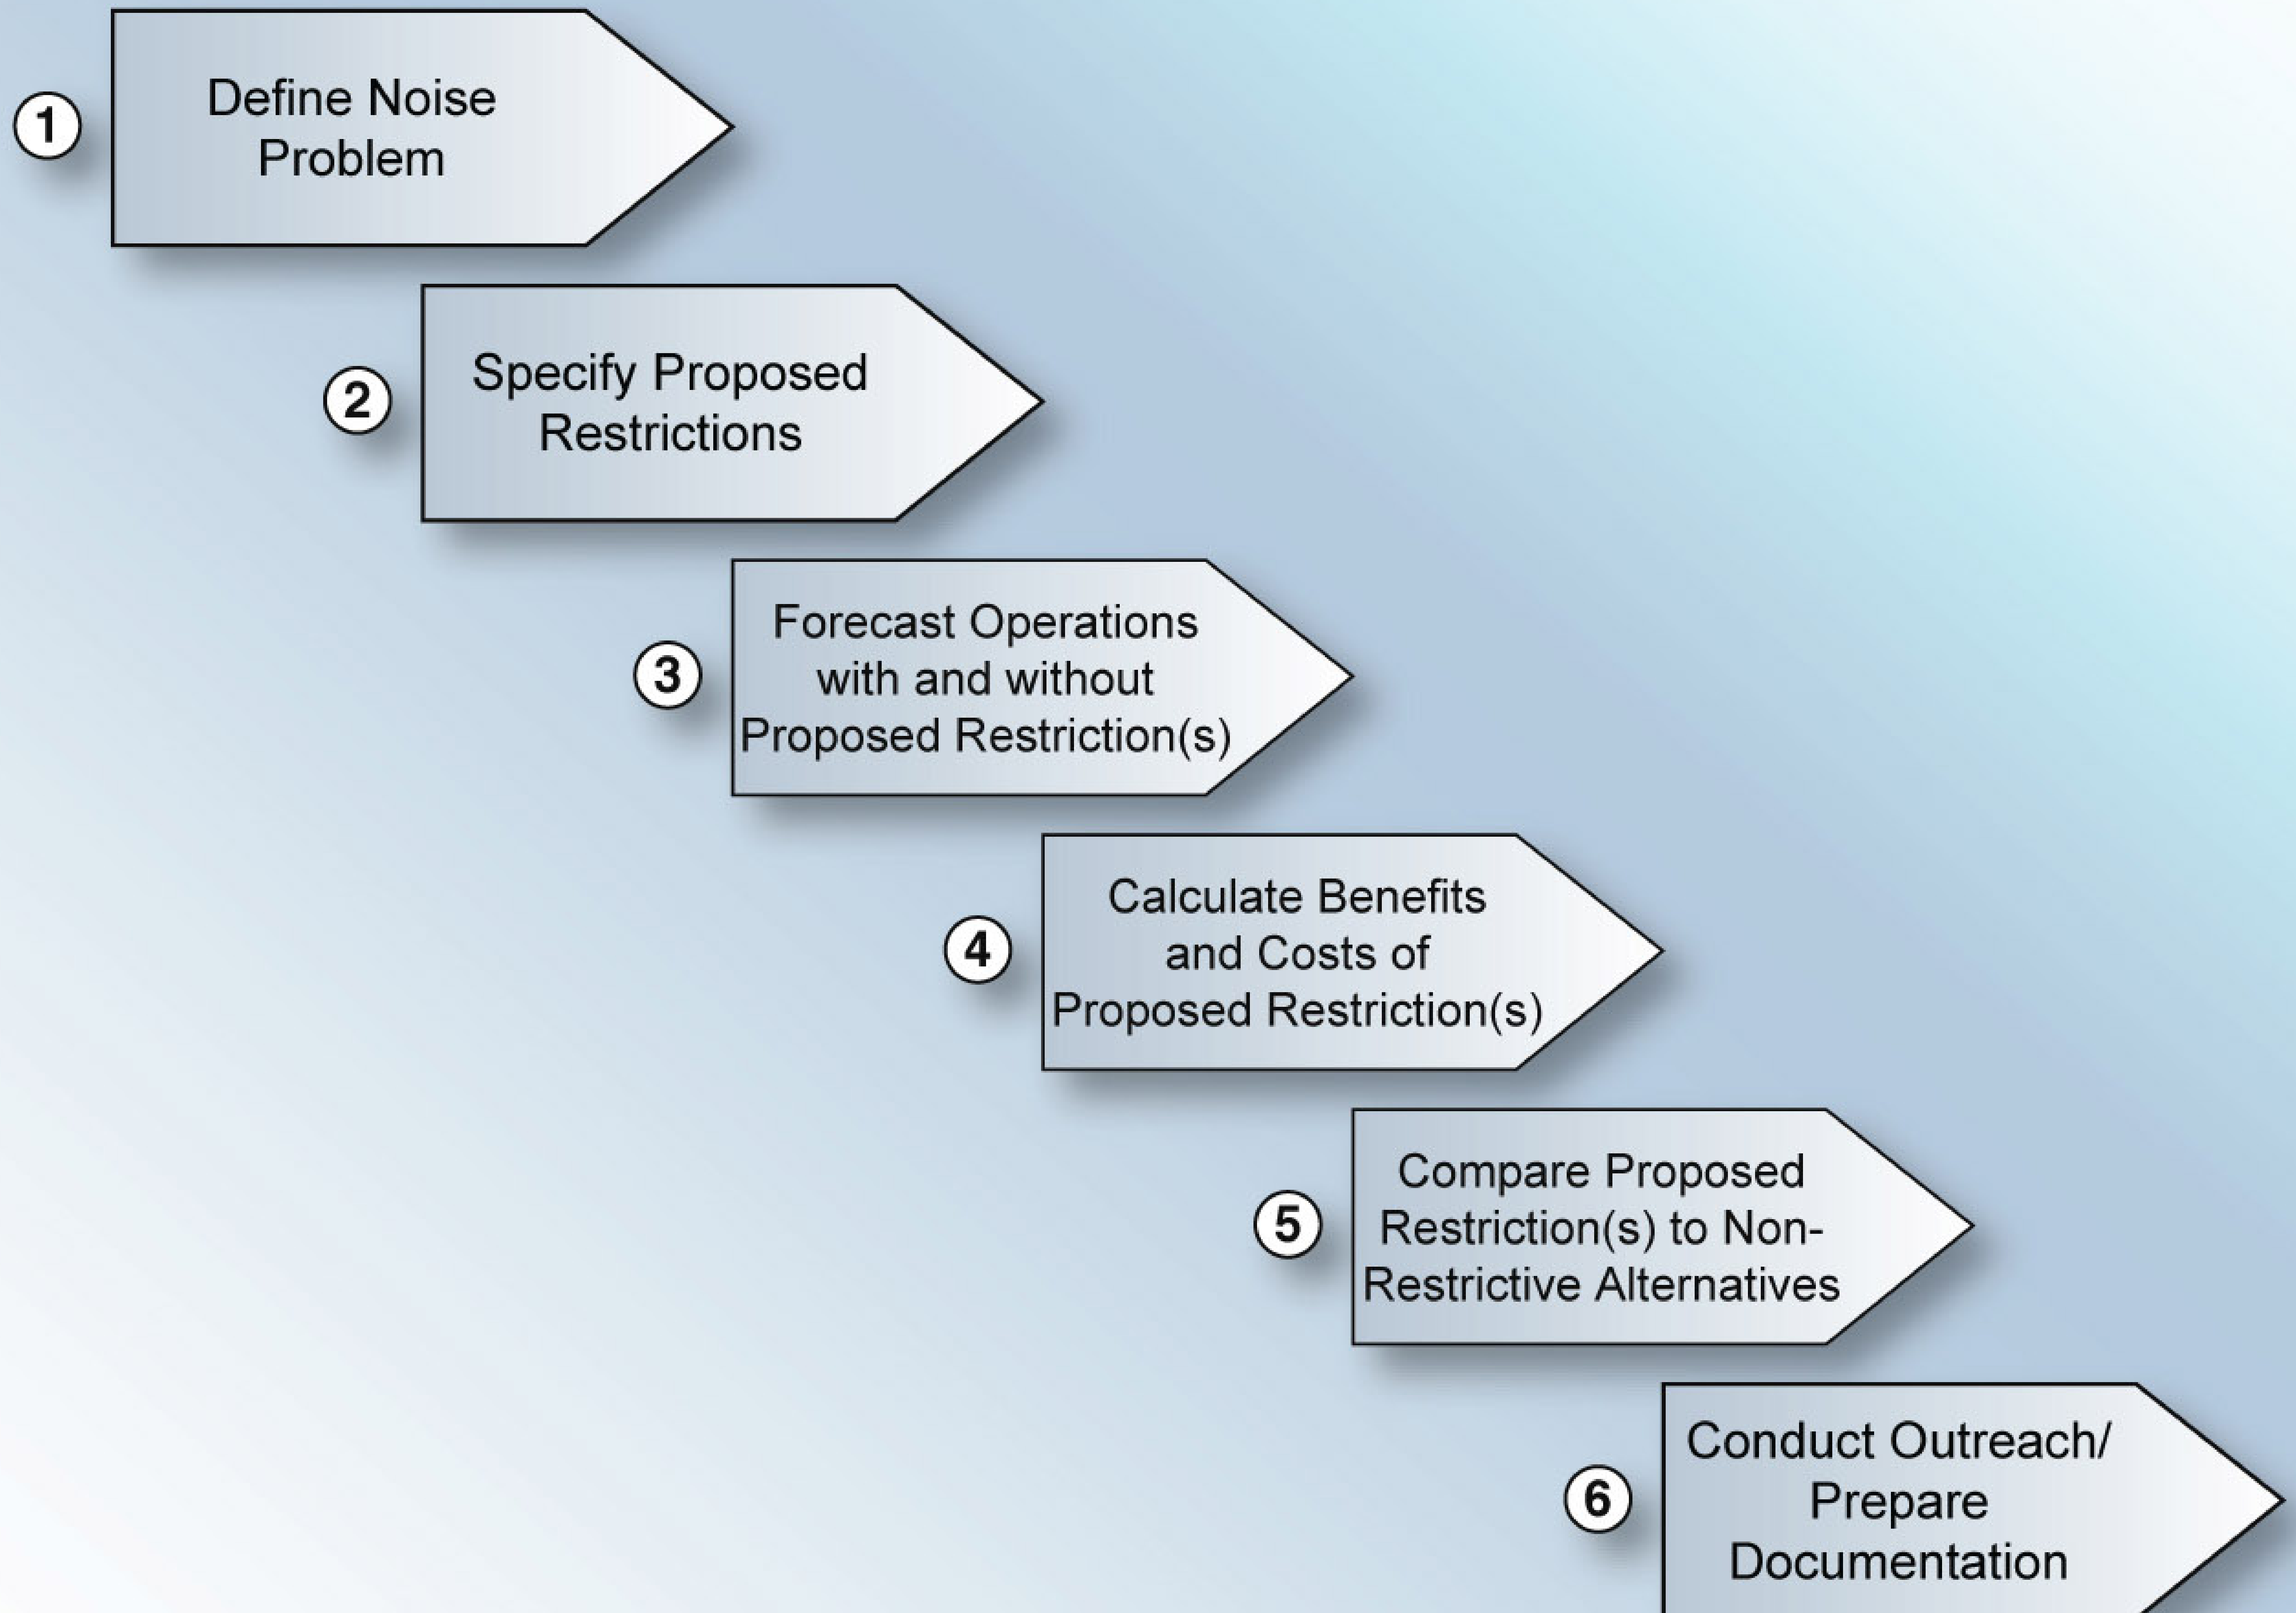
1 Define Noise Problem

2 Specify Proposed Restrictions

3 Forecast Operations with and without Proposed Restriction(s)

4 Calculate Benefits and Costs of Proposed Restriction(s)

5 Compare Proposed Restriction(s) to Non-Restrictive Alternatives

6 Conduct Outreach/ Prepare Documentation